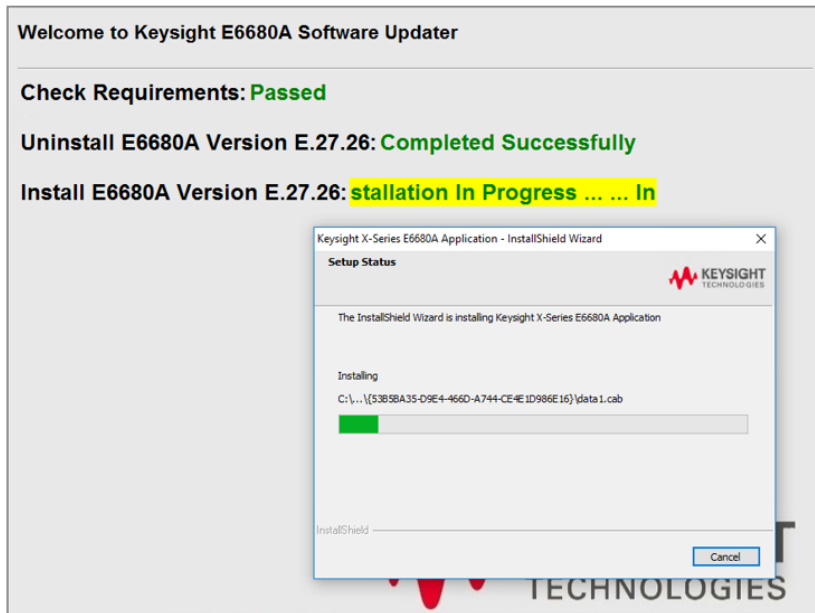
Welcome to Keysight E6680A Software Updater

Check Requirements: Passed

Uninstall E6680A Version E.27.26: Completed Successfully

Install E6680A Version E.27.26: stallation In Progress ... ... In

Keysight X-Series E6680A Application - InstallShield Wizard

Setup Status

KEYSIGHT TECHNOLOGIES

The InstallShield Wizard is installing Keysight X-Series E6680A Application

Installing

C:\...\{53B5BA35-D9E4-466D-A744-CE4E1D986E16}\data1.cab

InstallShield

Cancel

TECHNOLOGIES